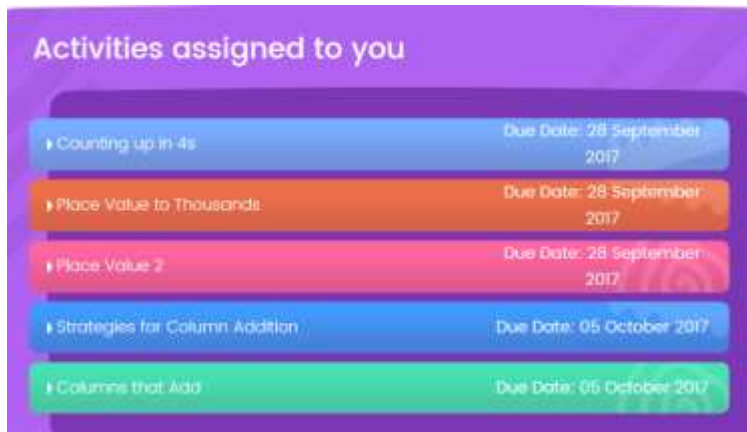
Activities assigned to you

Counting up in 4s
Due Date: 28 September 2017

Place Value to Thousands
Due Date: 28 September 2017

Place Value 2
Due Date: 28 September 2017

Strategies for Column Addition
Due Date: 05 October 2017

Columns that Add
Due Date: 05 October 2017